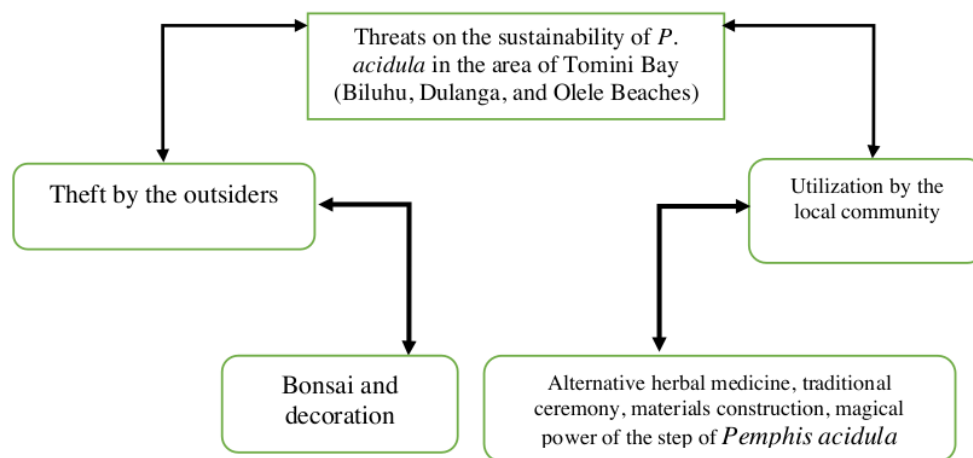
Threats on the sustainability of *P. acidula* in the area of Tomini Bay (Biluhu, Dulanga, and Olele Beaches)

Theft by the outsiders

Utilization by the local community

Bonsai and decoration

Alternative herbal medicine, traditional ceremony, materials construction, magical power of the step of *Pemphis acidula*